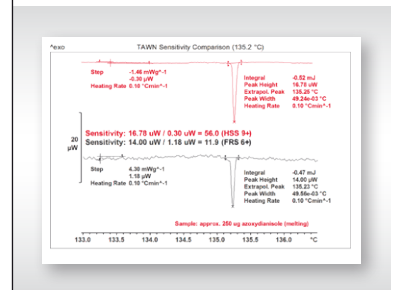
^exo

TAWN Sensitivity Comparison (135.2 °C)

Step -1.46 mWg^-1
-0.30 µW
Heating Rate 0.10 °Cmin^-1

Integral -0.52 mJ
Peak Height 16.78 uW
Extrapol. Peak 135.20 °C
Peak Width 49.24e-03 °C
Heating Rate 0.10 °Cmin^-1

20 µW

Sensitivity: 16.78 uW / 0.30 uW = 56.0 (HSS 9+)
Sensitivity: 14.00 uW / 1.18 uW = 11.9 (FRS 6+)

Step 4.30 mWg^-1
1.18 µW
Heating Rate 0.10 °Cmin^-1

Integral -0.47 mJ
Peak Height 14.00 uW
Extrapol. Peak 135.23 °C
Peak Width 49.56e-03 °C
Heating Rate 0.10 °Cmin^-1

Sample: approx. 250 ug azoxydianisole (melting)

133.0 133.5 134.0 134.5 135.0 135.5 136.0 °C